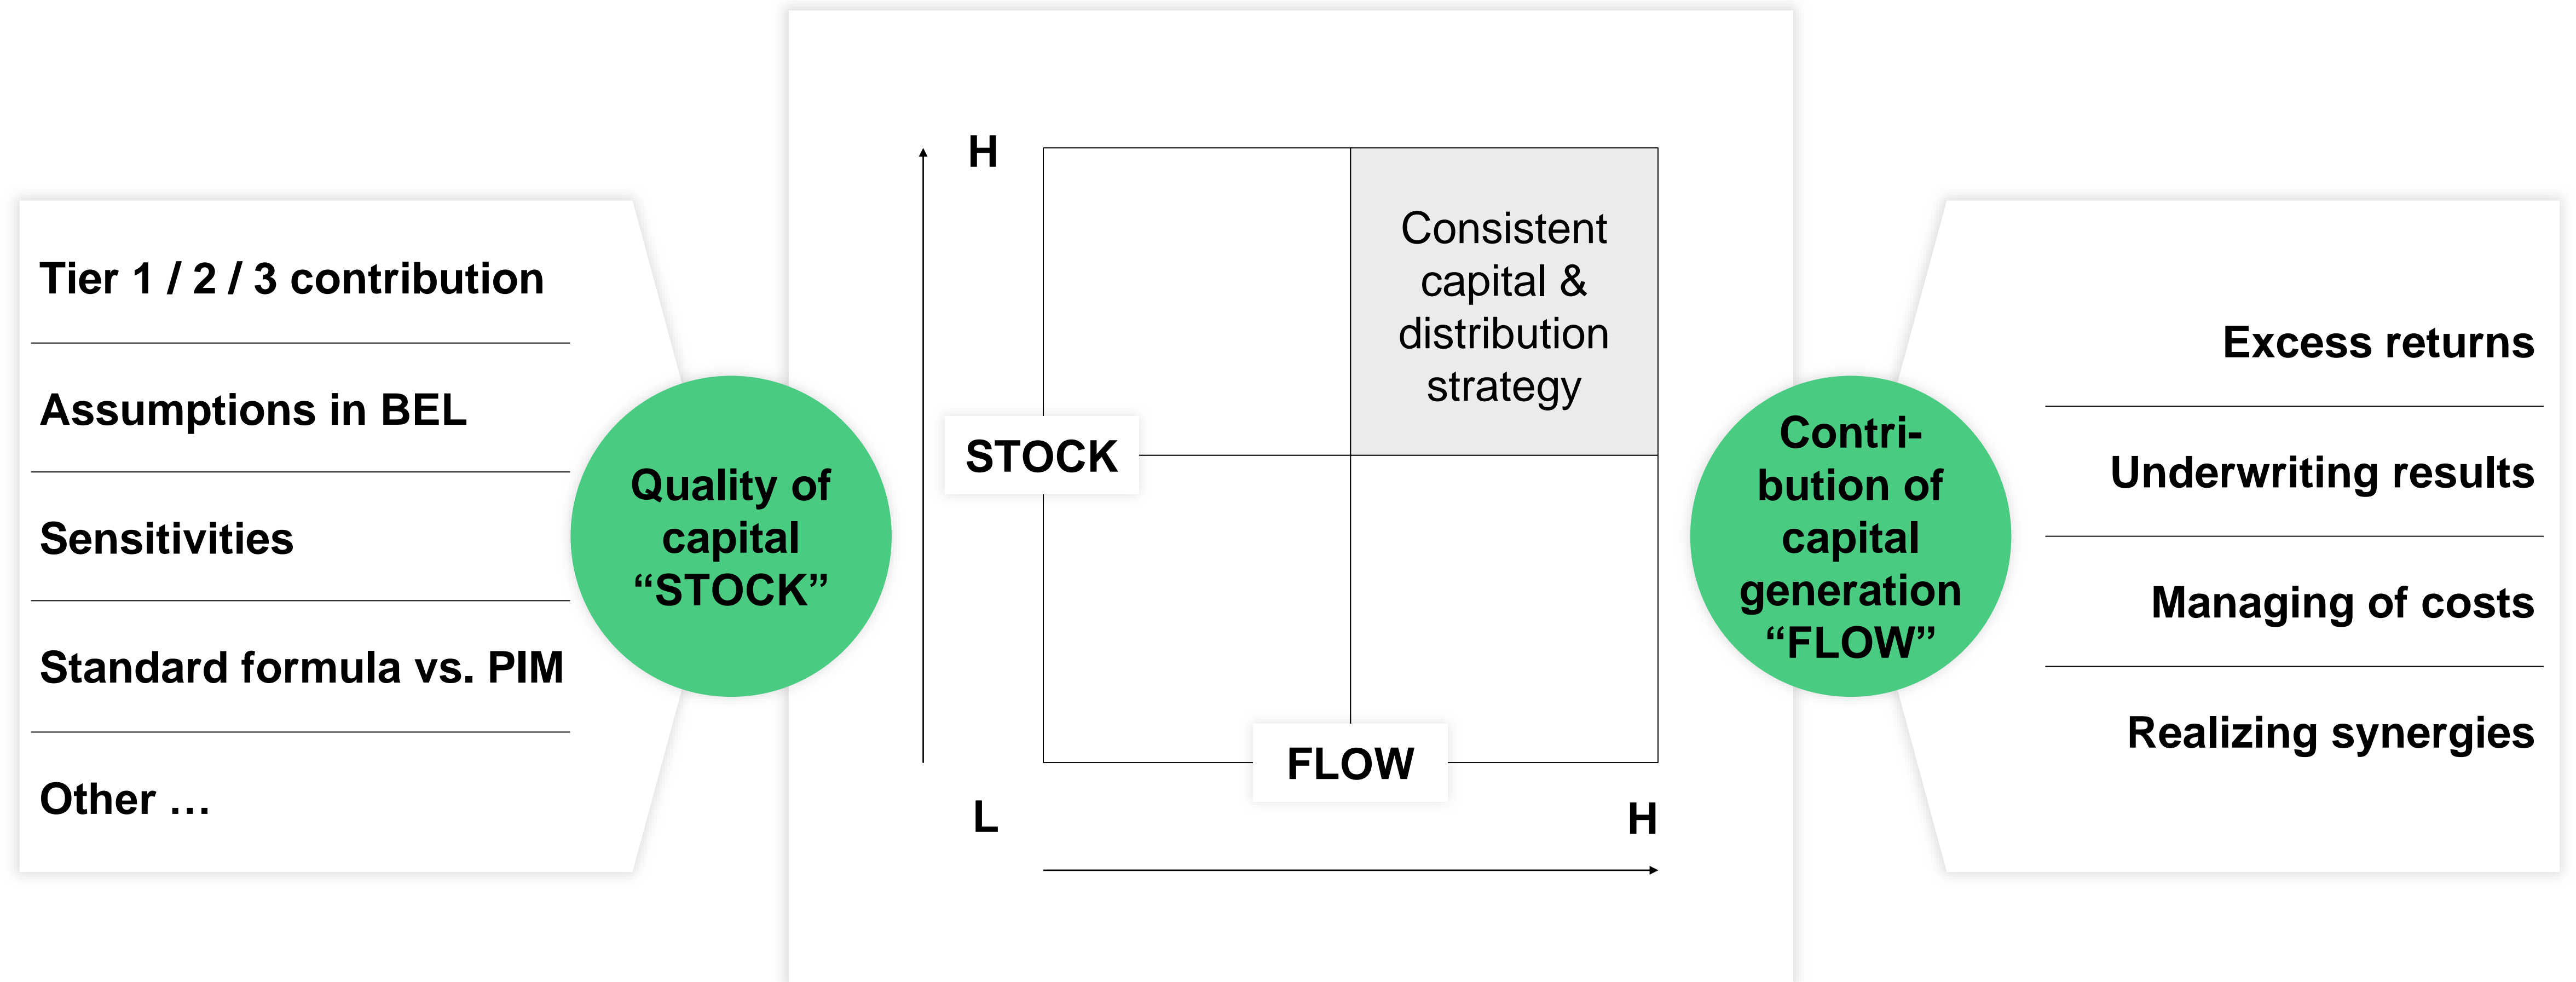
Tier 1 / 2 / 3 contribution

Assumptions in BEL

Sensitivities

Standard formula vs. PIM

Other …

Quality of capital “STOCK”

H

Consistent capital & distribution strategy

STOCK

FLOW

L

H

Contribution of capital generation “FLOW”

Excess returns

Underwriting results

Managing of costs

Realizing synergies